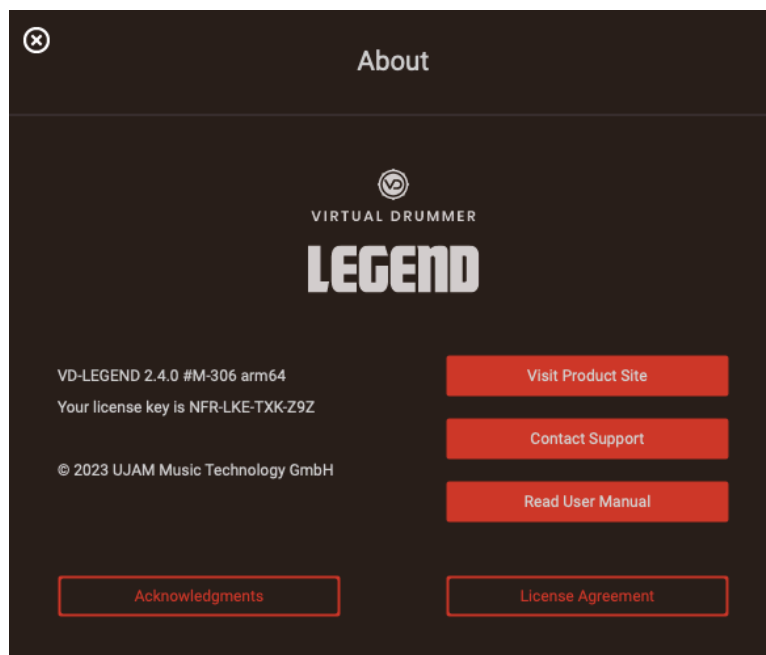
About

VD

VIRTUAL DRUMMER

LEGEND

VD-LEGEND 2.4.0 #M-306 arm64
Your license key is NFR-LKE-TXK-Z9Z

© 2023 UJAM Music Technology GmbH

Visit Product Site

Contact Support

Read User Manual

Acknowledgments

License Agreement